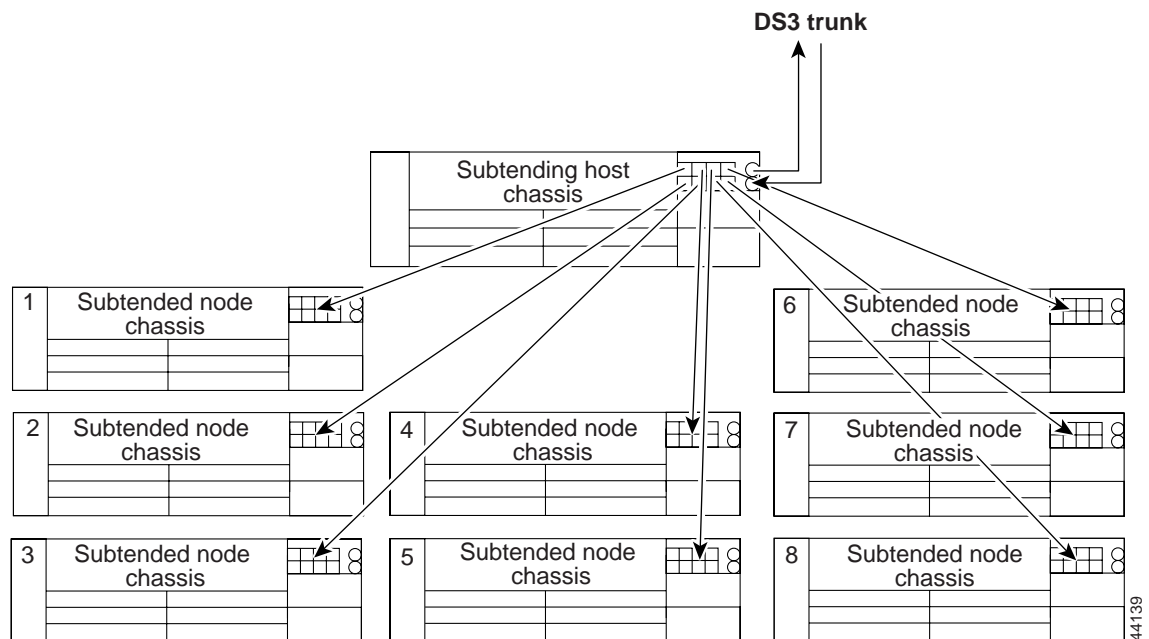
DS3 trunk

Subtending host chassis

1 Subtended node chassis

6 Subtended node chassis

2 Subtended node chassis

4 Subtended node chassis

7 Subtended node chassis

3 Subtended node chassis

5 Subtended node chassis

8 Subtended node chassis

44139